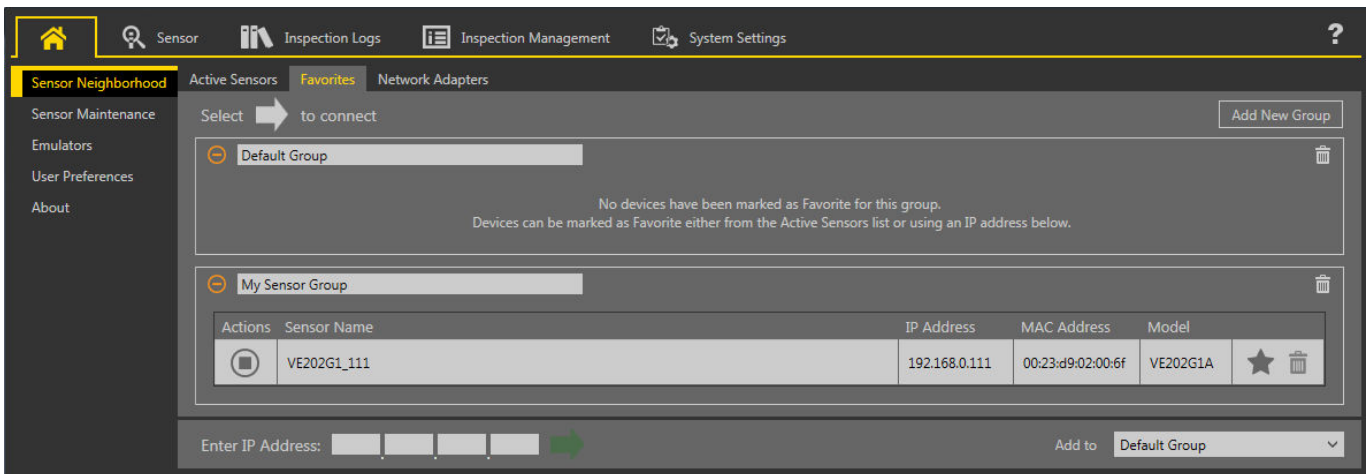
Sensor Inspection Logs Inspection Management System Settings ?

Sensor Neighborhood
Sensor Maintenance
Emulators
User Preferences
About

Active Sensors Favorites Network Adapters

Select to connect

Add New Group

Default Group

No devices have been marked as Favorite for this group.
Devices can be marked as Favorite either from the Active Sensors list or using an IP address below.

My Sensor Group

| Actions | Sensor Name | IP Address | MAC Address | Model |
|---|---|---|---|---|
| | VE202G1_111 | 192.168.0.111 | 00:23:d9:02:00:6f | VE202G1A |

Enter IP Address: . . .

Add to Default Group